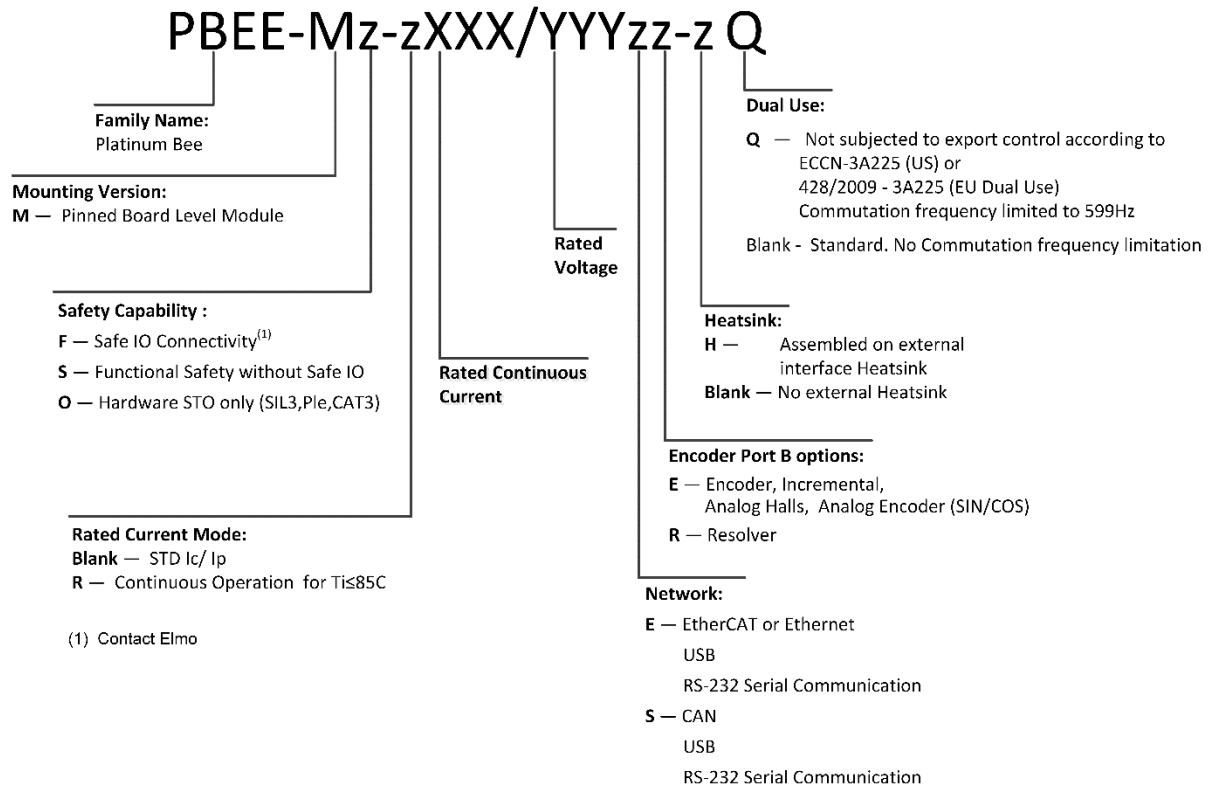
PBEE-Mz-zXXX/YYYzz-z Q

Family Name:
Platinum Bee

Mounting Version:
M — Pinned Board Level Module

Safety Capability :
F — Safe IO Connectivity$^{(1)}$
S — Functional Safety without Safe IO
O — Hardware STO only (SIL3,Ple,CAT3)

Rated Current Mode:
Blank — STD Ic/ Ip
R — Continuous Operation for Ti≤85C

(1) Contact Elmo

Rated Continuous Current

Rated Voltage

Dual Use:
Q — Not subjected to export control according to ECCN-3A225 (US) or 428/2009 - 3A225 (EU Dual Use) Commutation frequency limited to 599Hz

Blank - Standard. No Commutation frequency limitation

Heatsink:
H — Assembled on external interface Heatsink
Blank — No external Heatsink

Encoder Port B options:
E — Encoder, Incremental, Analog Halls, Analog Encoder (SIN/COS)
R — Resolver

Network:
E — EtherCAT or Ethernet
USB
RS-232 Serial Communication
S — CAN
USB
RS-232 Serial Communication